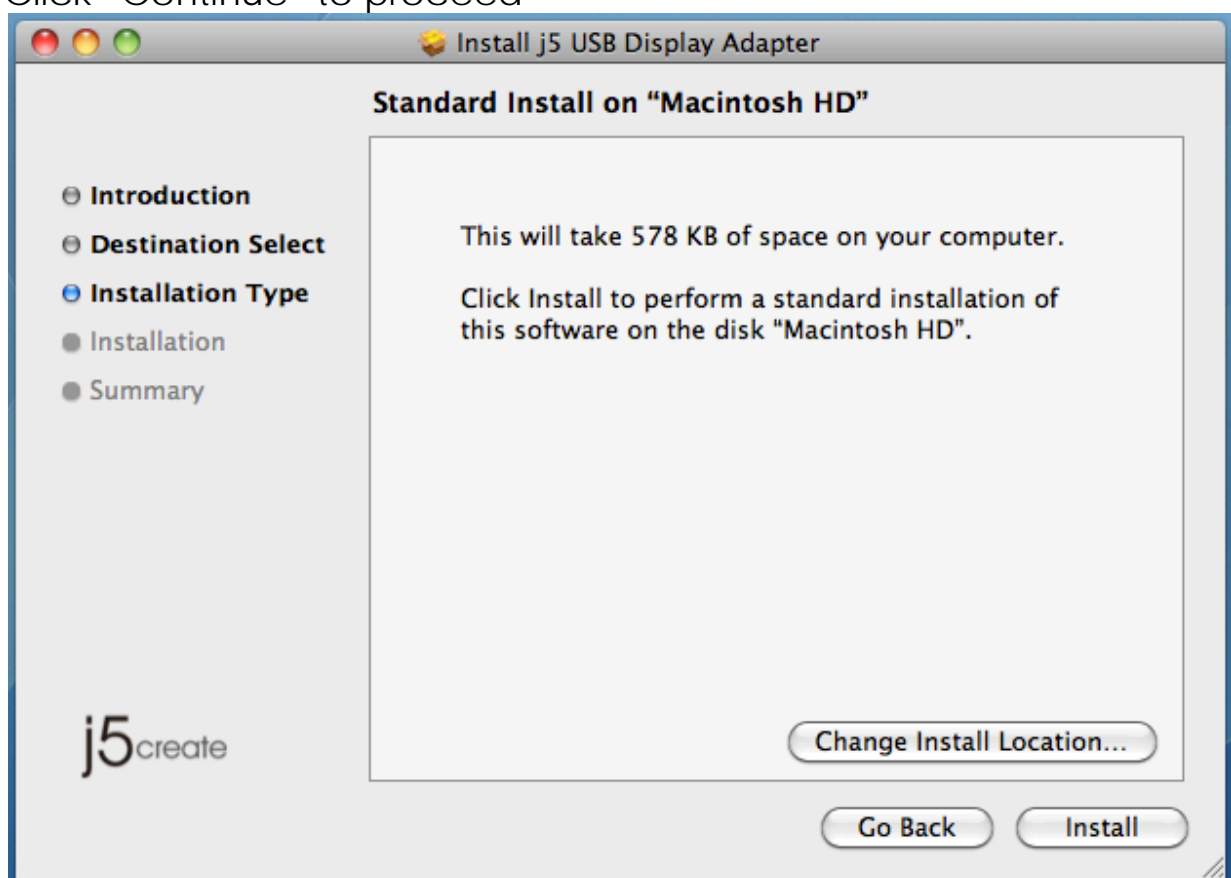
Click "Continue" to proceed

Install j5 USB Display Adapter

Standard Install on "Macintosh HD"

Introduction
Destination Select
Installation Type
Installation
Summary

This will take 578 KB of space on your computer.

Click Install to perform a standard installation of this software on the disk "Macintosh HD".

j5create

Change Install Location...

Go Back

Install